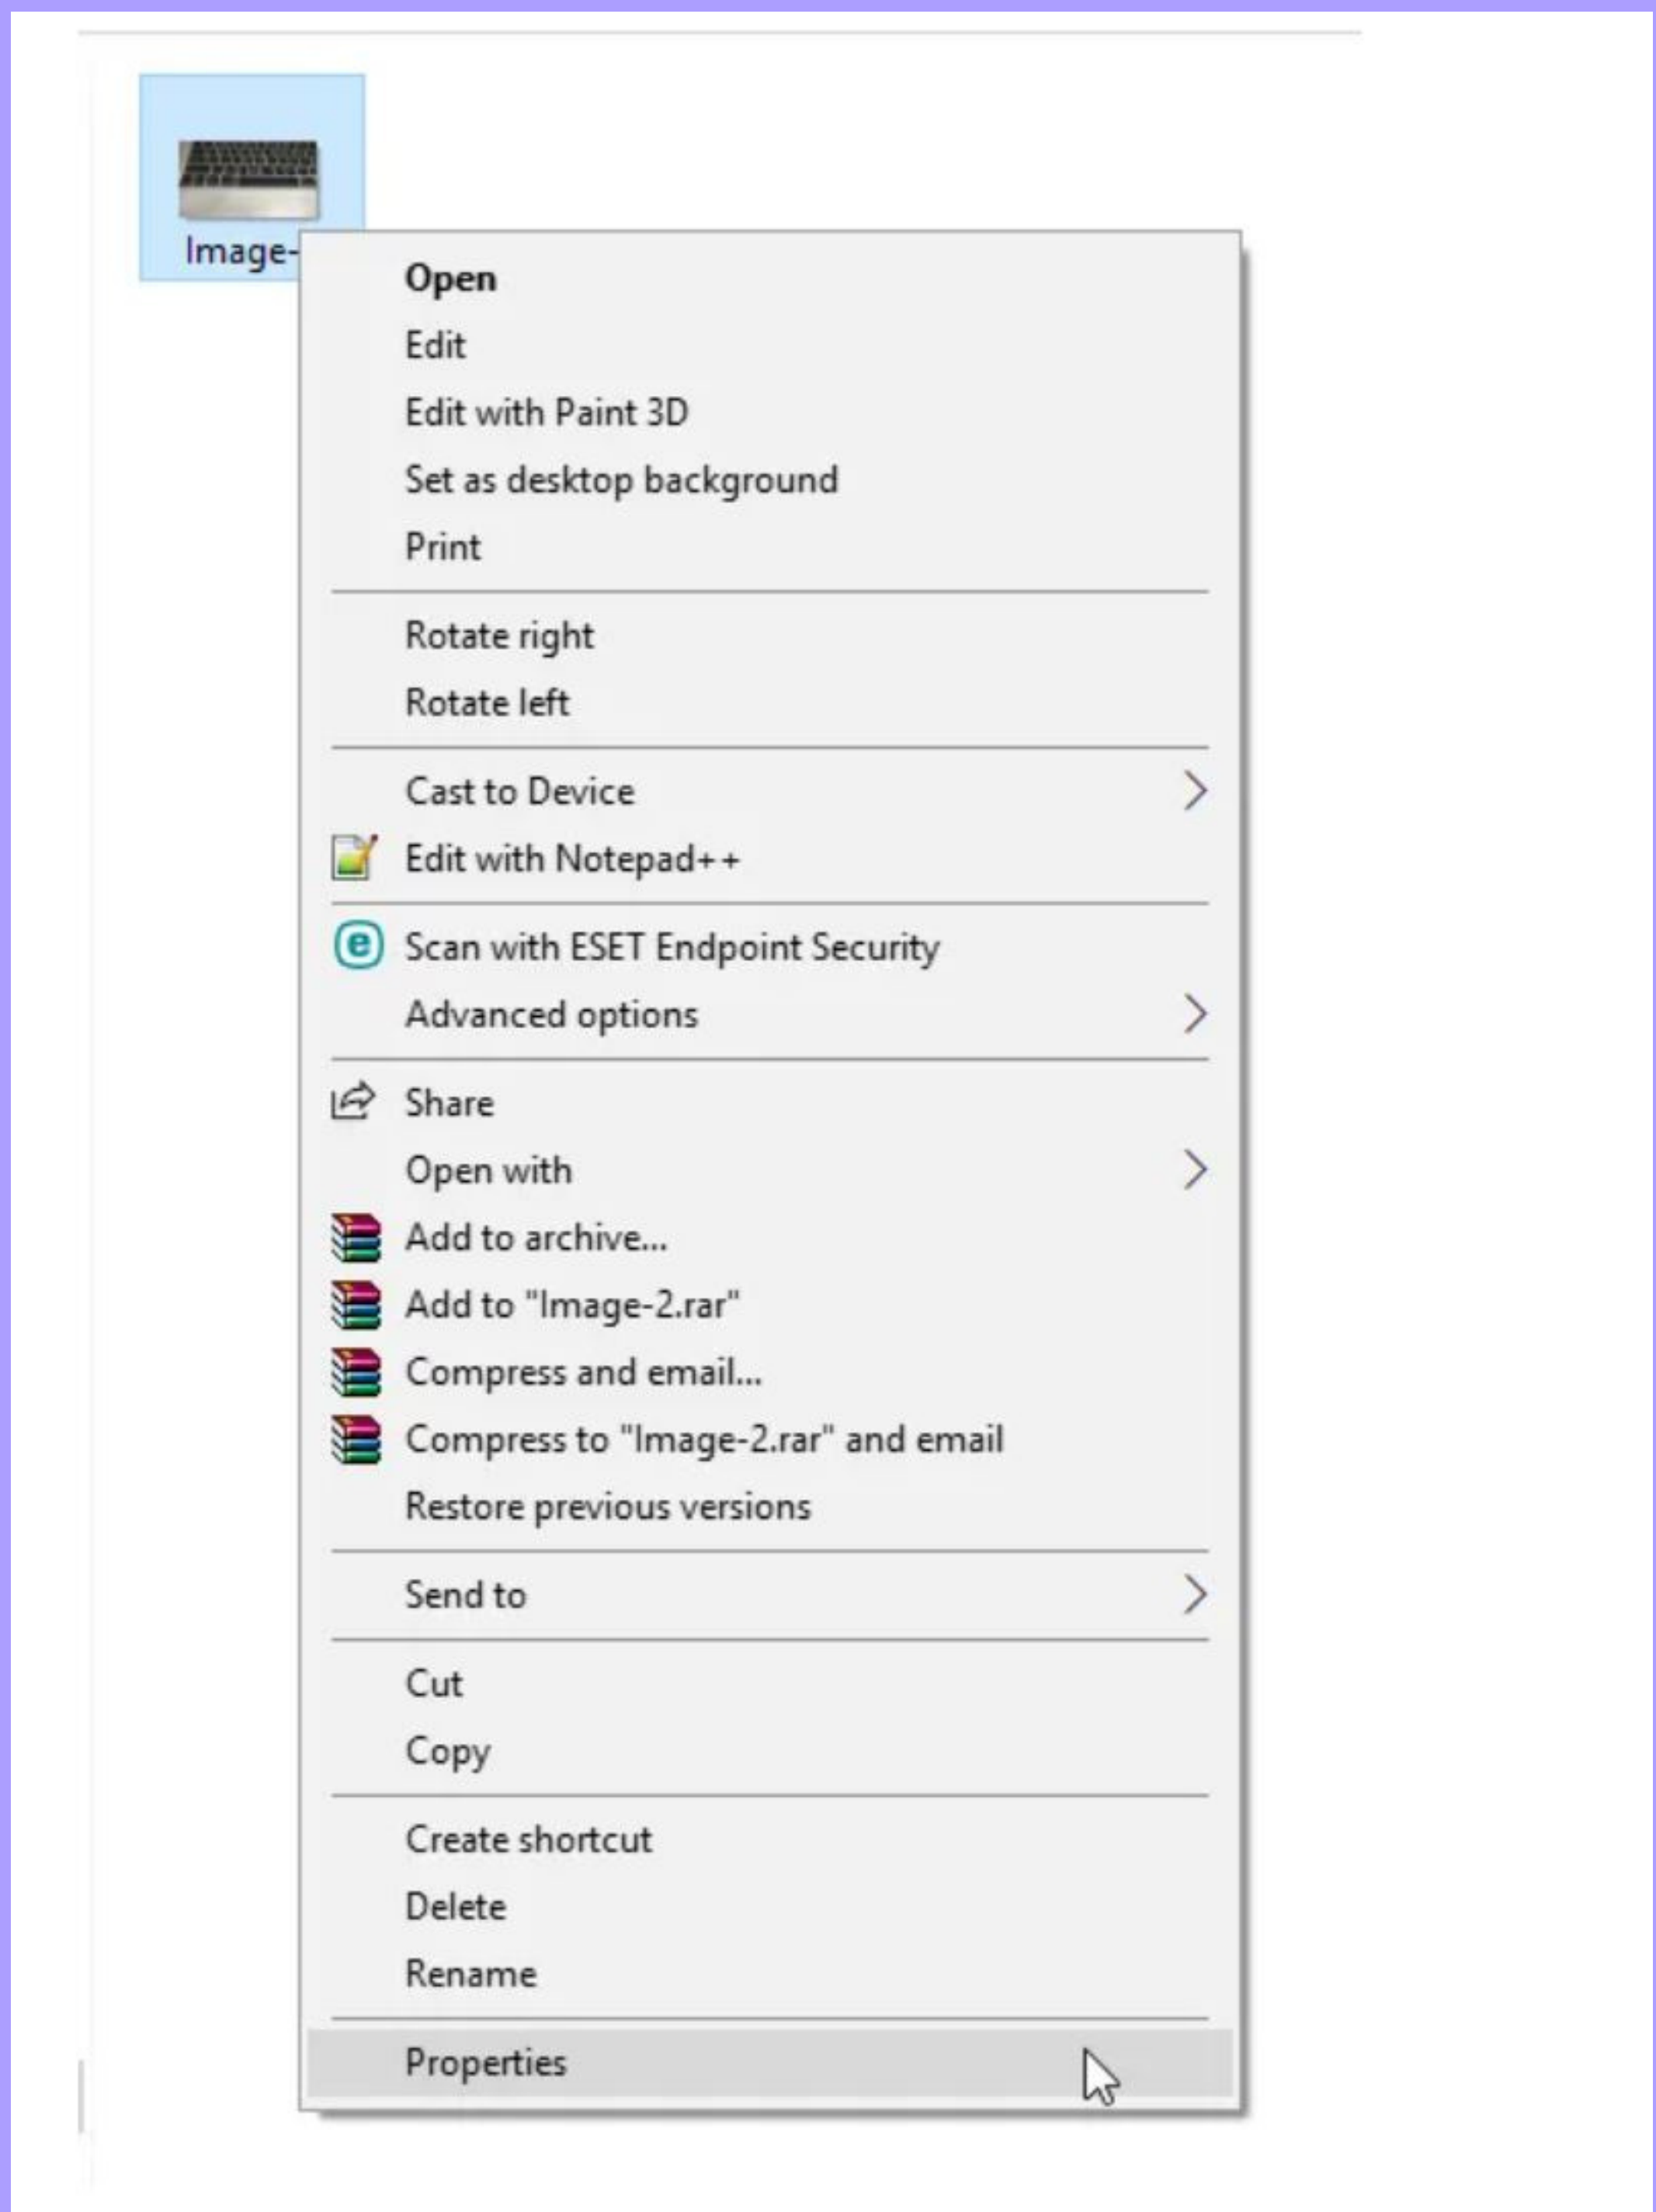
Image-

Open
Edit
Edit with Paint 3D
Set as desktop background
Print

Rotate right
Rotate left

Cast to Device
Edit with Notepad++

Scan with ESET Endpoint Security
Advanced options

Share
Open with
Add to archive...
Add to "Image-2.rar"
Compress and email...
Compress to "Image-2.rar" and email
Restore previous versions

Send to

Cut
Copy

Create shortcut
Delete
Rename

Properties